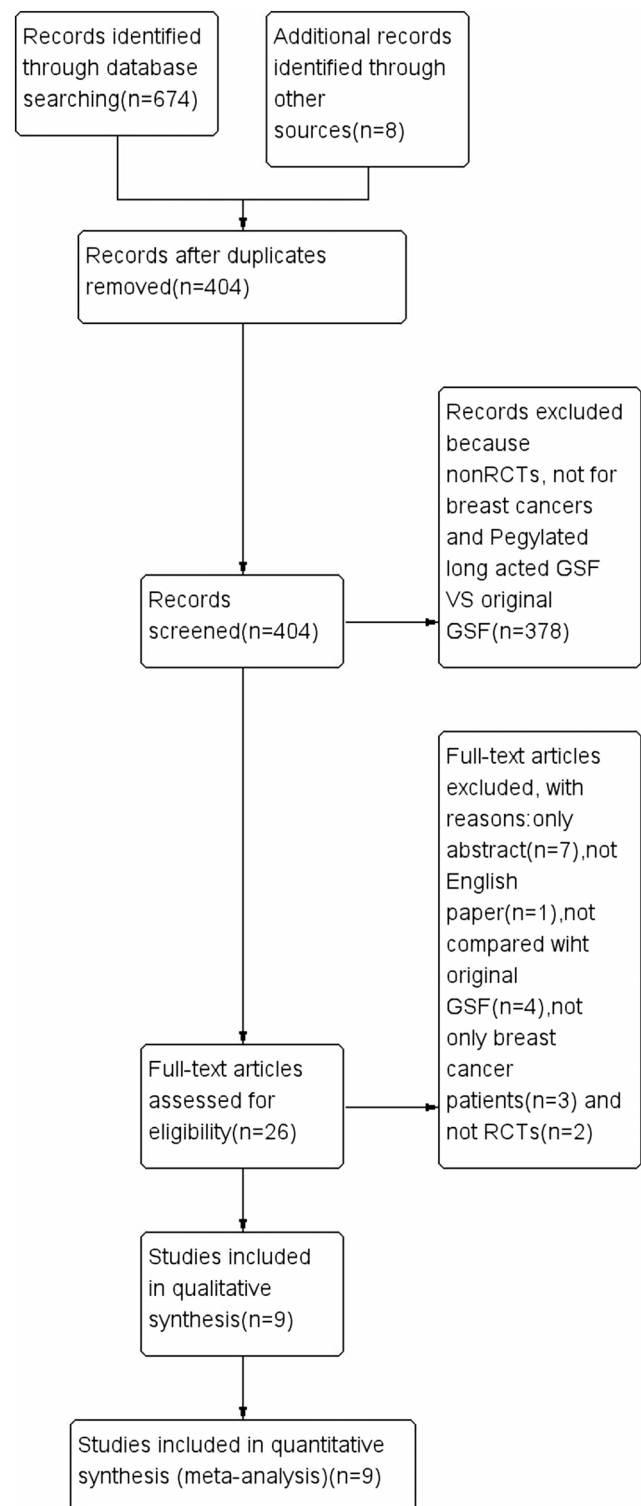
Records identified through database searching(n=674)

Additional records identified through other sources(n=8)

Records after duplicates removed(n=404)

Records excluded because nonRCTs, not for breast cancers and Pegylated long acted GSF VS original GSF(n=378)

Records screened(n=404)

Full-text articles excluded, with reasons:only abstract(n=7),not English paper(n=1),not compared wiht original GSF(n=4),not only breast cancer patients(n=3) and not RCTs(n=2)

Full-text articles assessed for eligibility(n=26)

Studies included in qualitative synthesis(n=9)

Studies included in quantitative synthesis (meta-analysis)(n=9)